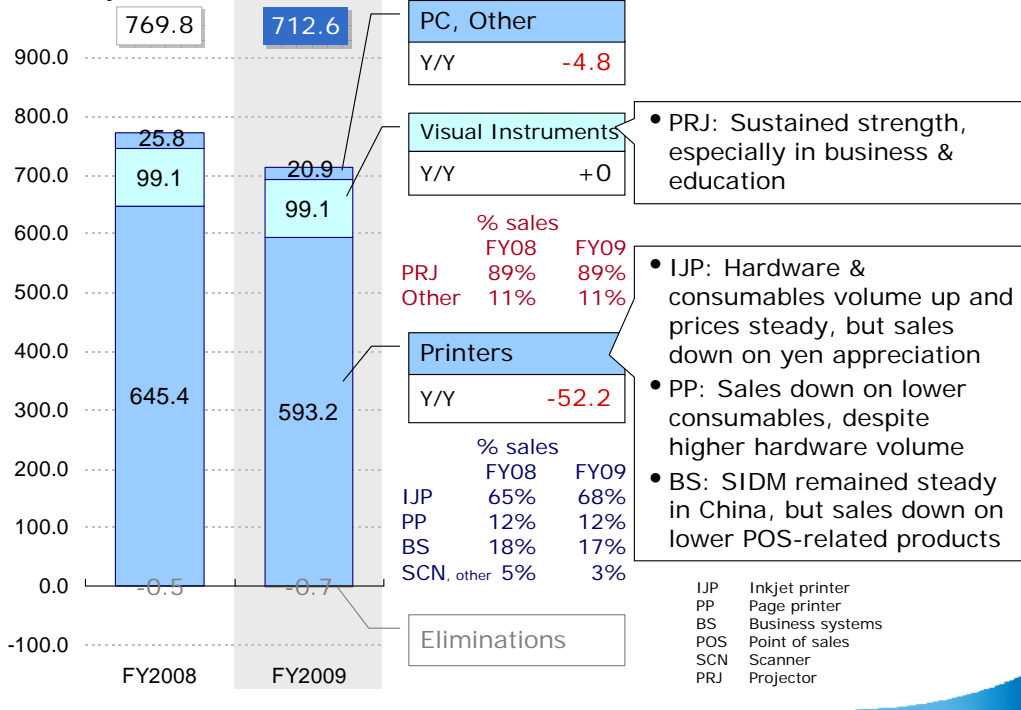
769.8
712.6

900.0
800.0
700.0
600.0
500.0
400.0
300.0
200.0
100.0
0.0
-100.0

25.8
99.1
645.4
-0.5

20.9
99.1
593.2
-0.7

FY2008
FY2009

PC, Other
Y/Y -4.8

Visual Instruments
Y/Y +0

• PRJ: Sustained strength, especially in business & education

| | % sales FY08 | FY09 |
|---|---|---|
| PRJ | 89% | 89% |
| Other | 11% | 11% |

Printers
Y/Y -52.2

• IJP: Hardware & consumables volume up and prices steady, but sales down on yen appreciation
• PP: Sales down on lower consumables, despite higher hardware volume
• BS: SIDM remained steady in China, but sales down on lower POS-related products

| | % sales FY08 | FY09 |
|---|---|---|
| IJP | 65% | 68% |
| PP | 12% | 12% |
| BS | 18% | 17% |
| SCN, other | 5% | 3% |

Eliminations

IJP Inkjet printer
PP Page printer
BS Business systems
POS Point of sales
SCN Scanner
PRJ Projector